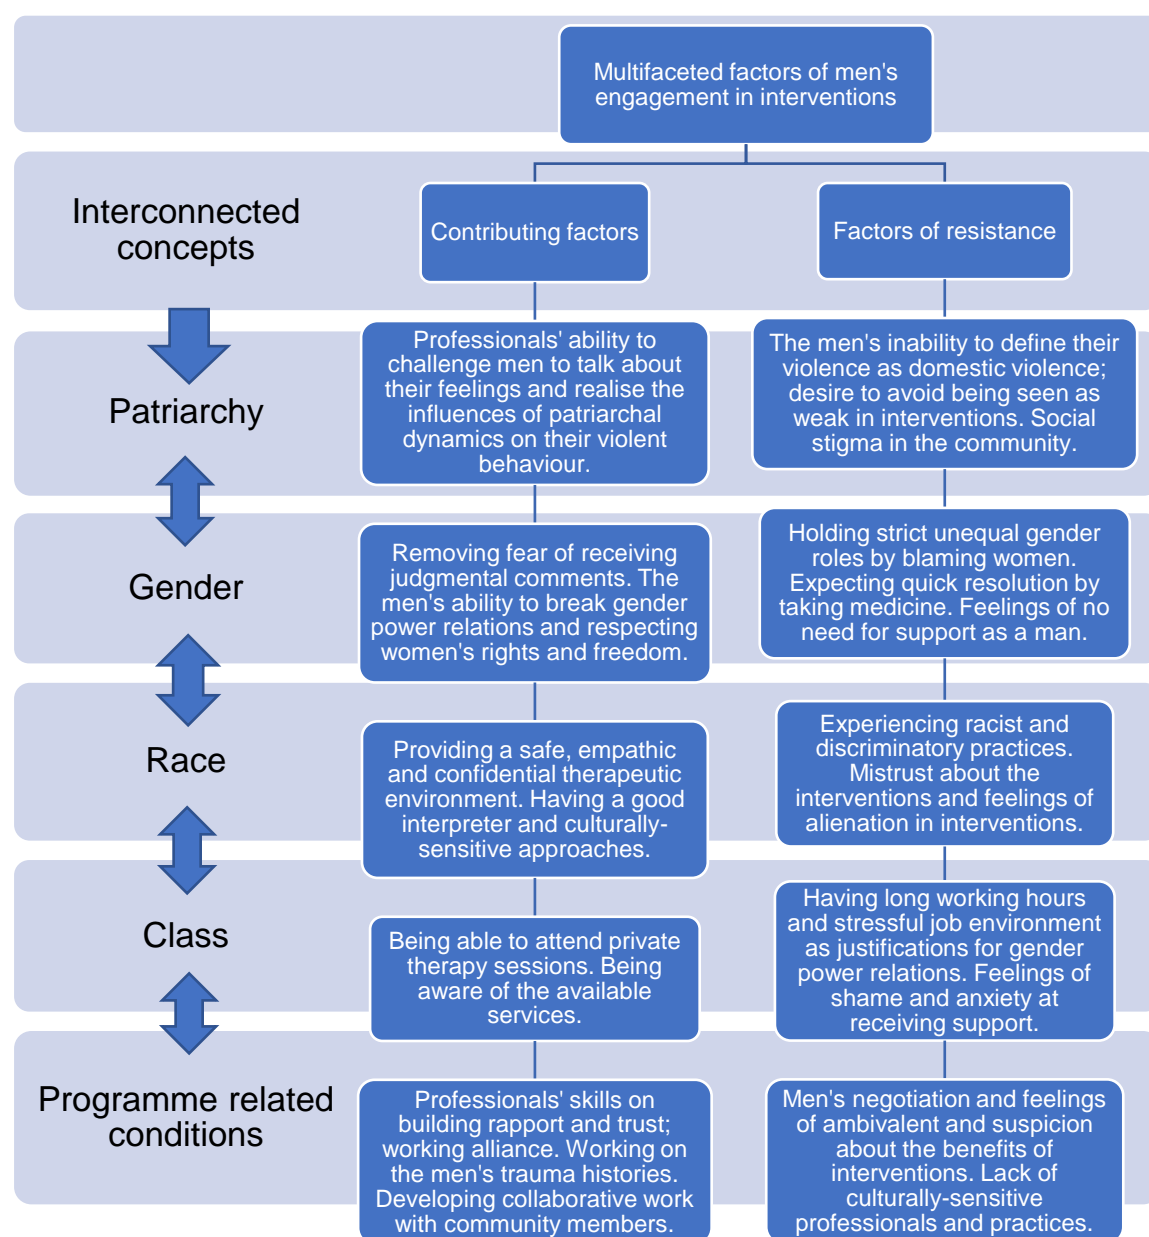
Multifaceted factors of men's engagement in interventions

Interconnected concepts

Contributing factors

Factors of resistance

Patriarchy

Professionals' ability to challenge men to talk about their feelings and realise the influences of patriarchal dynamics on their violent behaviour.

The men's inability to define their violence as domestic violence; desire to avoid being seen as weak in interventions. Social stigma in the community.

Gender

Removing fear of receiving judgmental comments. The men's ability to break gender power relations and respecting women's rights and freedom.

Holding strict unequal gender roles by blaming women. Expecting quick resolution by taking medicine. Feelings of no need for support as a man.

Race

Providing a safe, empathic and confidential therapeutic environment. Having a good interpreter and culturally-sensitive approaches.

Experiencing racist and discriminatory practices. Mistrust about the interventions and feelings of alienation in interventions.

Class

Being able to attend private therapy sessions. Being aware of the available services.

Having long working hours and stressful job environment as justifications for gender power relations. Feelings of shame and anxiety at receiving support.

Programme related conditions

Professionals' skills on building rapport and trust; working alliance. Working on the men's trauma histories. Developing collaborative work with community members.

Men's negotiation and feelings of ambivalent and suspicion about the benefits of interventions. Lack of culturally-sensitive professionals and practices.